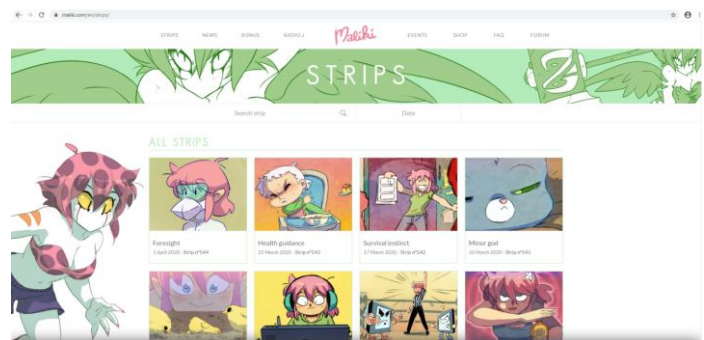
maliki.com/en/strips/

STRIPS NEWS BONUS RADIO J Maliki EVENTS SHOP FAQ FORUM

STRIPS

Search strip

Date

ALL STRIPS

Foresight
3 April 2020 - Strip n°544

Health guidance
25 March 2020 - Strip n°543

Survival instinct
17 March 2020 - Strip n°542

Minor god
10 March 2020 - Strip n°541